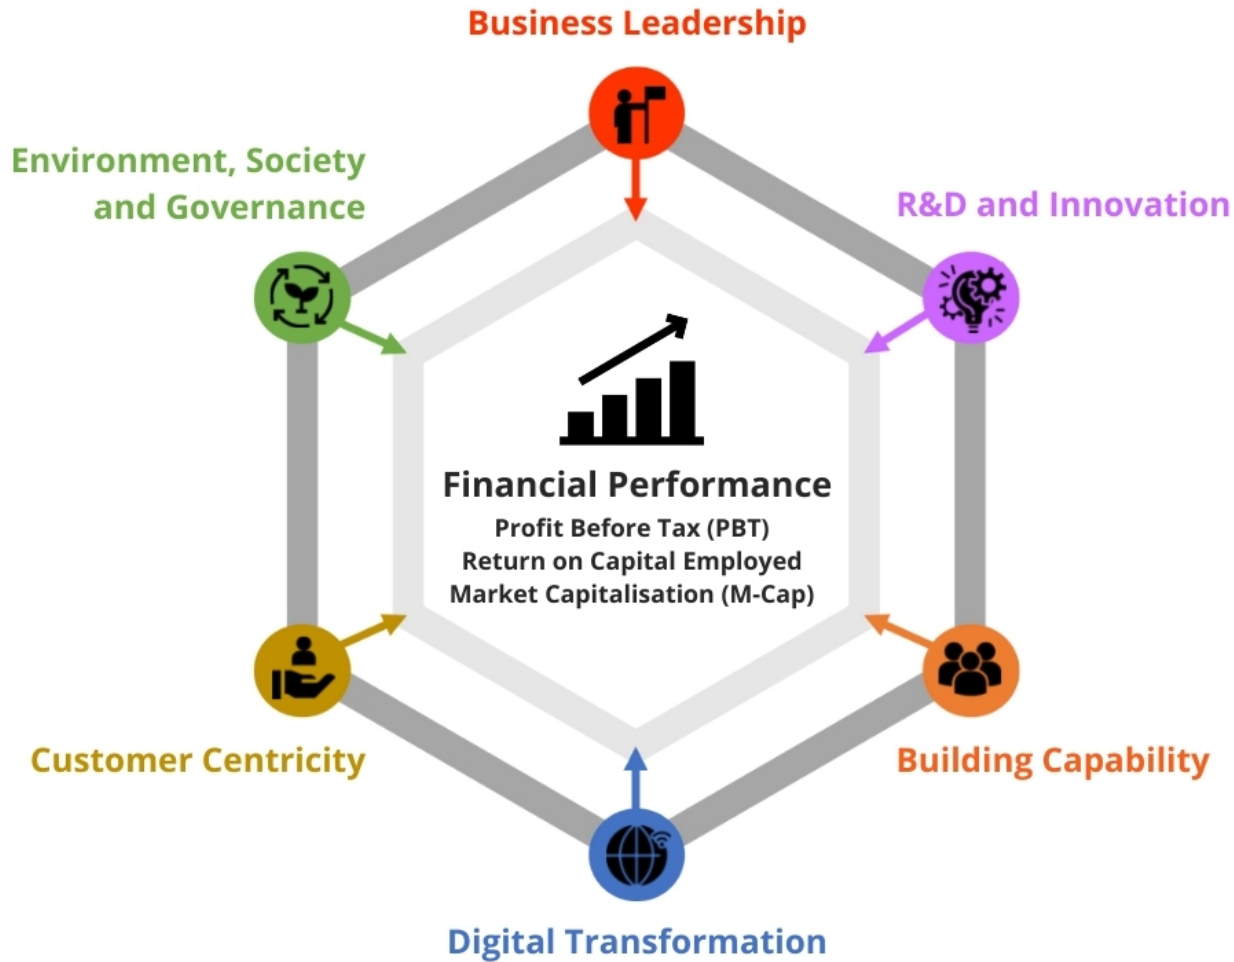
Business Leadership

Environment, Society and Governance

R&D and Innovation

Financial Performance
Profit Before Tax (PBT)
Return on Capital Employed
Market Capitalisation (M-Cap)

Customer Centricity

Building Capability

Digital Transformation